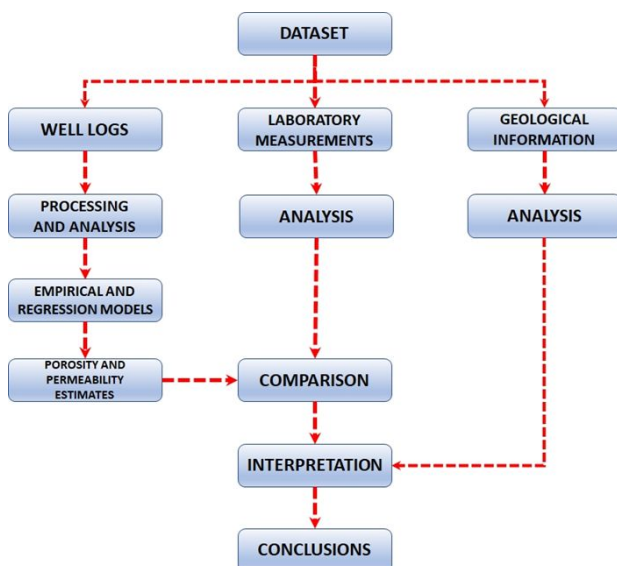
DATASET

WELL LOGS

PROCESSING AND ANALYSIS

EMPIRICAL AND REGRESSION MODELS

POROSITY AND PERMEABILITY ESTIMATES

LABORATORY MEASUREMENTS

ANALYSIS

COMPARISON

INTERPRETATION

CONCLUSIONS

GEOLOGICAL INFORMATION

ANALYSIS